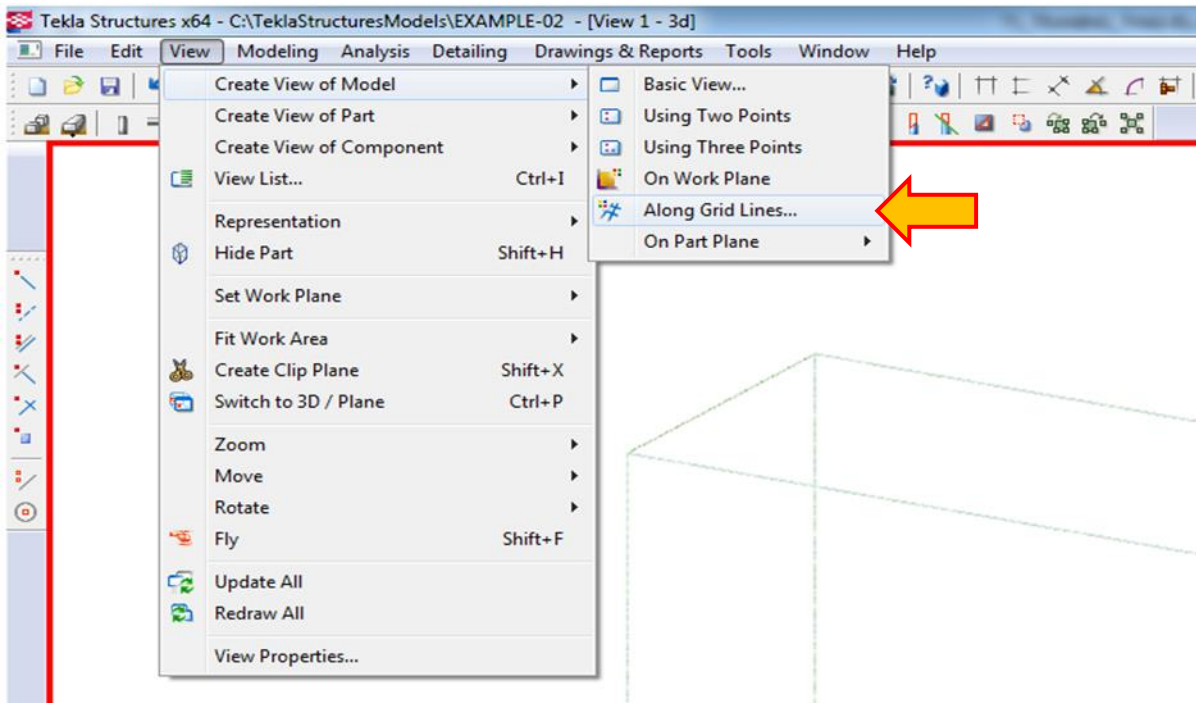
Tekla Structures x64 - C:\TeklaStructuresModels\EXAMPLE-02 - [View 1 - 3d]

File Edit View Modeling Analysis Detailing Drawings & Reports Tools Window Help

Create View of Model
Create View of Part
Create View of Component
View List... Ctrl+I
Representation
Hide Part Shift+H
Set Work Plane
Fit Work Area
Create Clip Plane Shift+X
Switch to 3D / Plane Ctrl+P
Zoom
Move
Rotate
Fly Shift+F
Update All
Redraw All
View Properties...

Basic View...
Using Two Points
Using Three Points
On Work Plane
Along Grid Lines...
On Part Plane